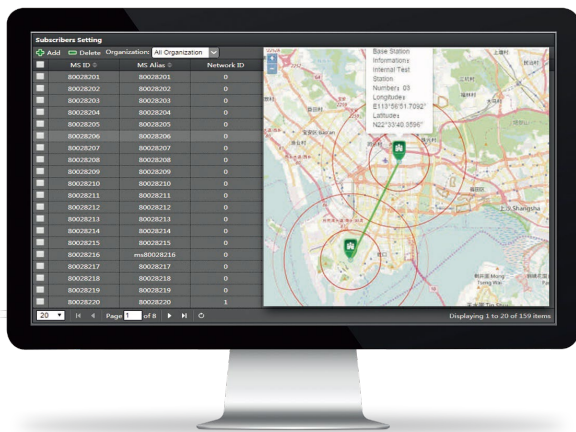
Subscribers Setting

Add Delete Organization: All Organization

| | MS ID | MS Alias | Network ID |
|---|---|---|---|
| | 80028201 | 80028201 | 0 |
| | 80028202 | 80028202 | 0 |
| | 80028203 | 80028203 | 0 |
| | 80028204 | 80028204 | 0 |
| | 80028205 | 80028205 | 0 |
| | 80028206 | 80028206 | 0 |
| | 80028207 | 80028207 | 0 |
| | 80028208 | 80028208 | 0 |
| | 80028209 | 80028209 | 0 |
| | 80028210 | 80028210 | 0 |
| | 80028211 | 80028211 | 0 |
| | 80028212 | 80028212 | 0 |
| | 80028213 | 80028213 | 0 |
| | 80028214 | 80028214 | 0 |
| | 80028215 | 80028215 | 0 |
| | 80028216 | ms80028216 | 0 |
| | 80028217 | 80028217 | 0 |
| | 80028218 | 80028218 | 0 |
| | 80028219 | 80028219 | 0 |
| | 80028220 | 80028220 | 1 |

20 Page 1 of 8

Displaying 1 to 20 of 159 items

Base Station Informations
Internal Test Station
Numbers: 03
Longitudes: E113°56'51.7092"
Latitudes: N22°33'40.3596"

Shangshia